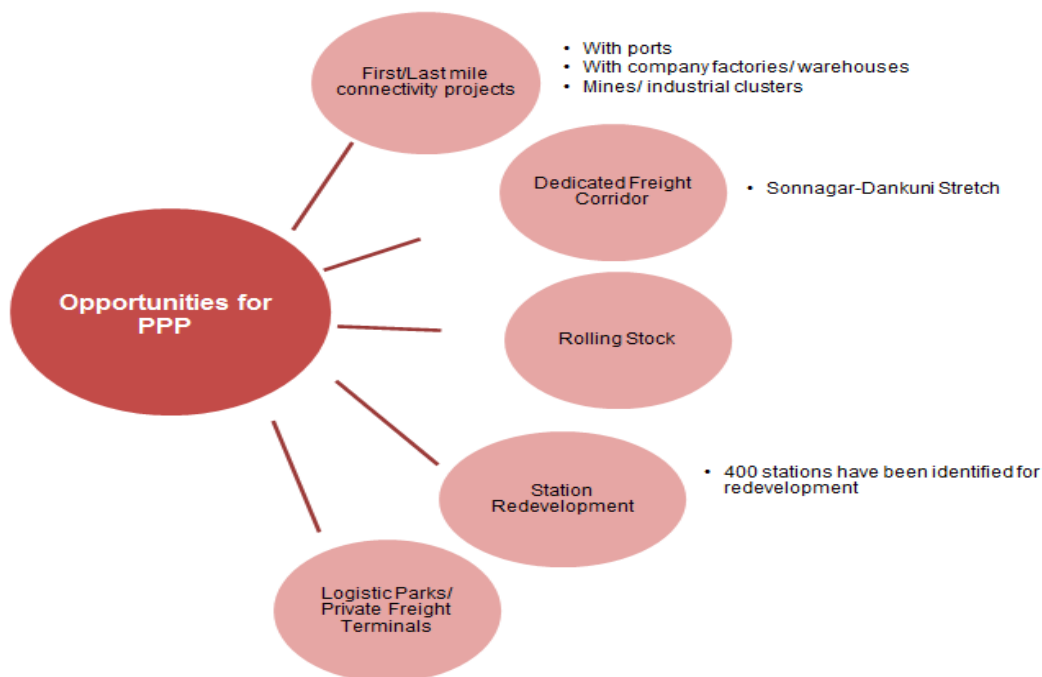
Opportunities for PPP

First/Last mile connectivity projects

- With ports
- With company factories/ warehouses
- Mines/ industrial clusters

Dedicated Freight Corridor

- Sonnagar-Dankuni Stretch

Rolling Stock

Station Redevelopment

- 400 stations have been identified for redevelopment

Logistic Parks/ Private Freight Terminals